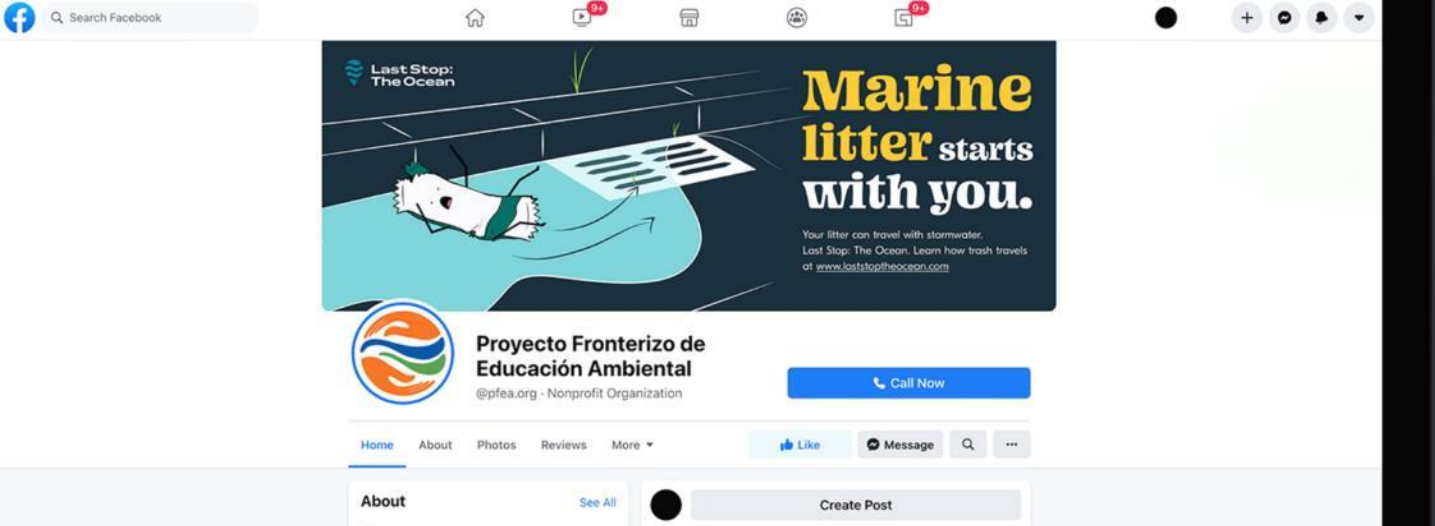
Search Facebook

9+

9+

Last Stop: The Ocean

Marine litter starts with you.

Your litter can travel with stormwater. Last Stop: The Ocean. Learn how trash travels at www.laststoptheocean.com

Proyecto Fronterizo de Educación Ambiental

@pfea.org · Nonprofit Organization

Call Now

Home About Photos Reviews More

Like

Message

About

See All

Create Post